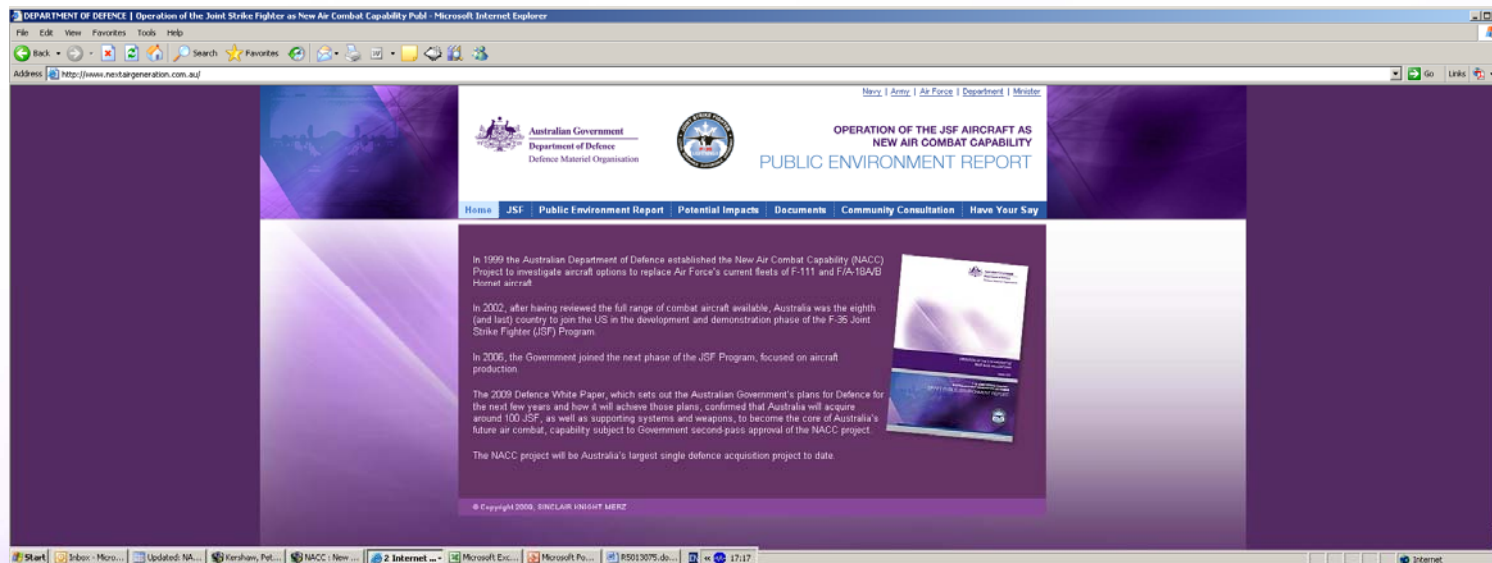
DEPARTMENT OF DEFENCE | Operation of the Joint Strike Fighter as New Air Combat Capability Publ - Microsoft Internet Explorer

File Edit View Favorites Tools Help

Back Search Favorites

Address http://www.nextairgeneration.com.au/ Go Links

Navy | Army | Air Force | Department | Minister

Australian Government
Department of Defence
Defence Materiel Organisation

OPERATION OF THE JSF AIRCRAFT AS NEW AIR COMBAT CAPABILITY
PUBLIC ENVIRONMENT REPORT

Home | JSF | Public Environment Report | Potential Impacts | Documents | Community Consultation | Have Your Say

In 1999 the Australian Department of Defence established the New Air Combat Capability (NACC) Project to investigate aircraft options to replace Air Force's current fleets of F-111 and F/A-18A/B Hornet aircraft.

In 2002, after having reviewed the full range of combat aircraft available, Australia was the eighth (and last) country to join the US in the development and demonstration phase of the F-35 Joint Strike Fighter (JSF) Program.

In 2006, the Government joined the next phase of the JSF Program, focused on aircraft production.

The 2009 Defence White Paper, which sets out the Australian Government's plans for Defence for the next few years and how it will achieve those plans, confirmed that Australia will acquire around 100 JSF, as well as supporting systems and weapons, to become the core of Australia's future air combat, capability subject to Government second-pass approval of the NACC project.

The NACC project will be Australia's largest single defence acquisition project to date.

© Copyright 2009, SINCLAIR KNIGHT MERZ

Start | Inbox - Micro... | Updated: NA... | Kershaw, Pet... | NACC : New ... | 2 Internet ... | Microsoft Exc... | Microsoft Po... | R5013075.do... | 17:17 | Internet